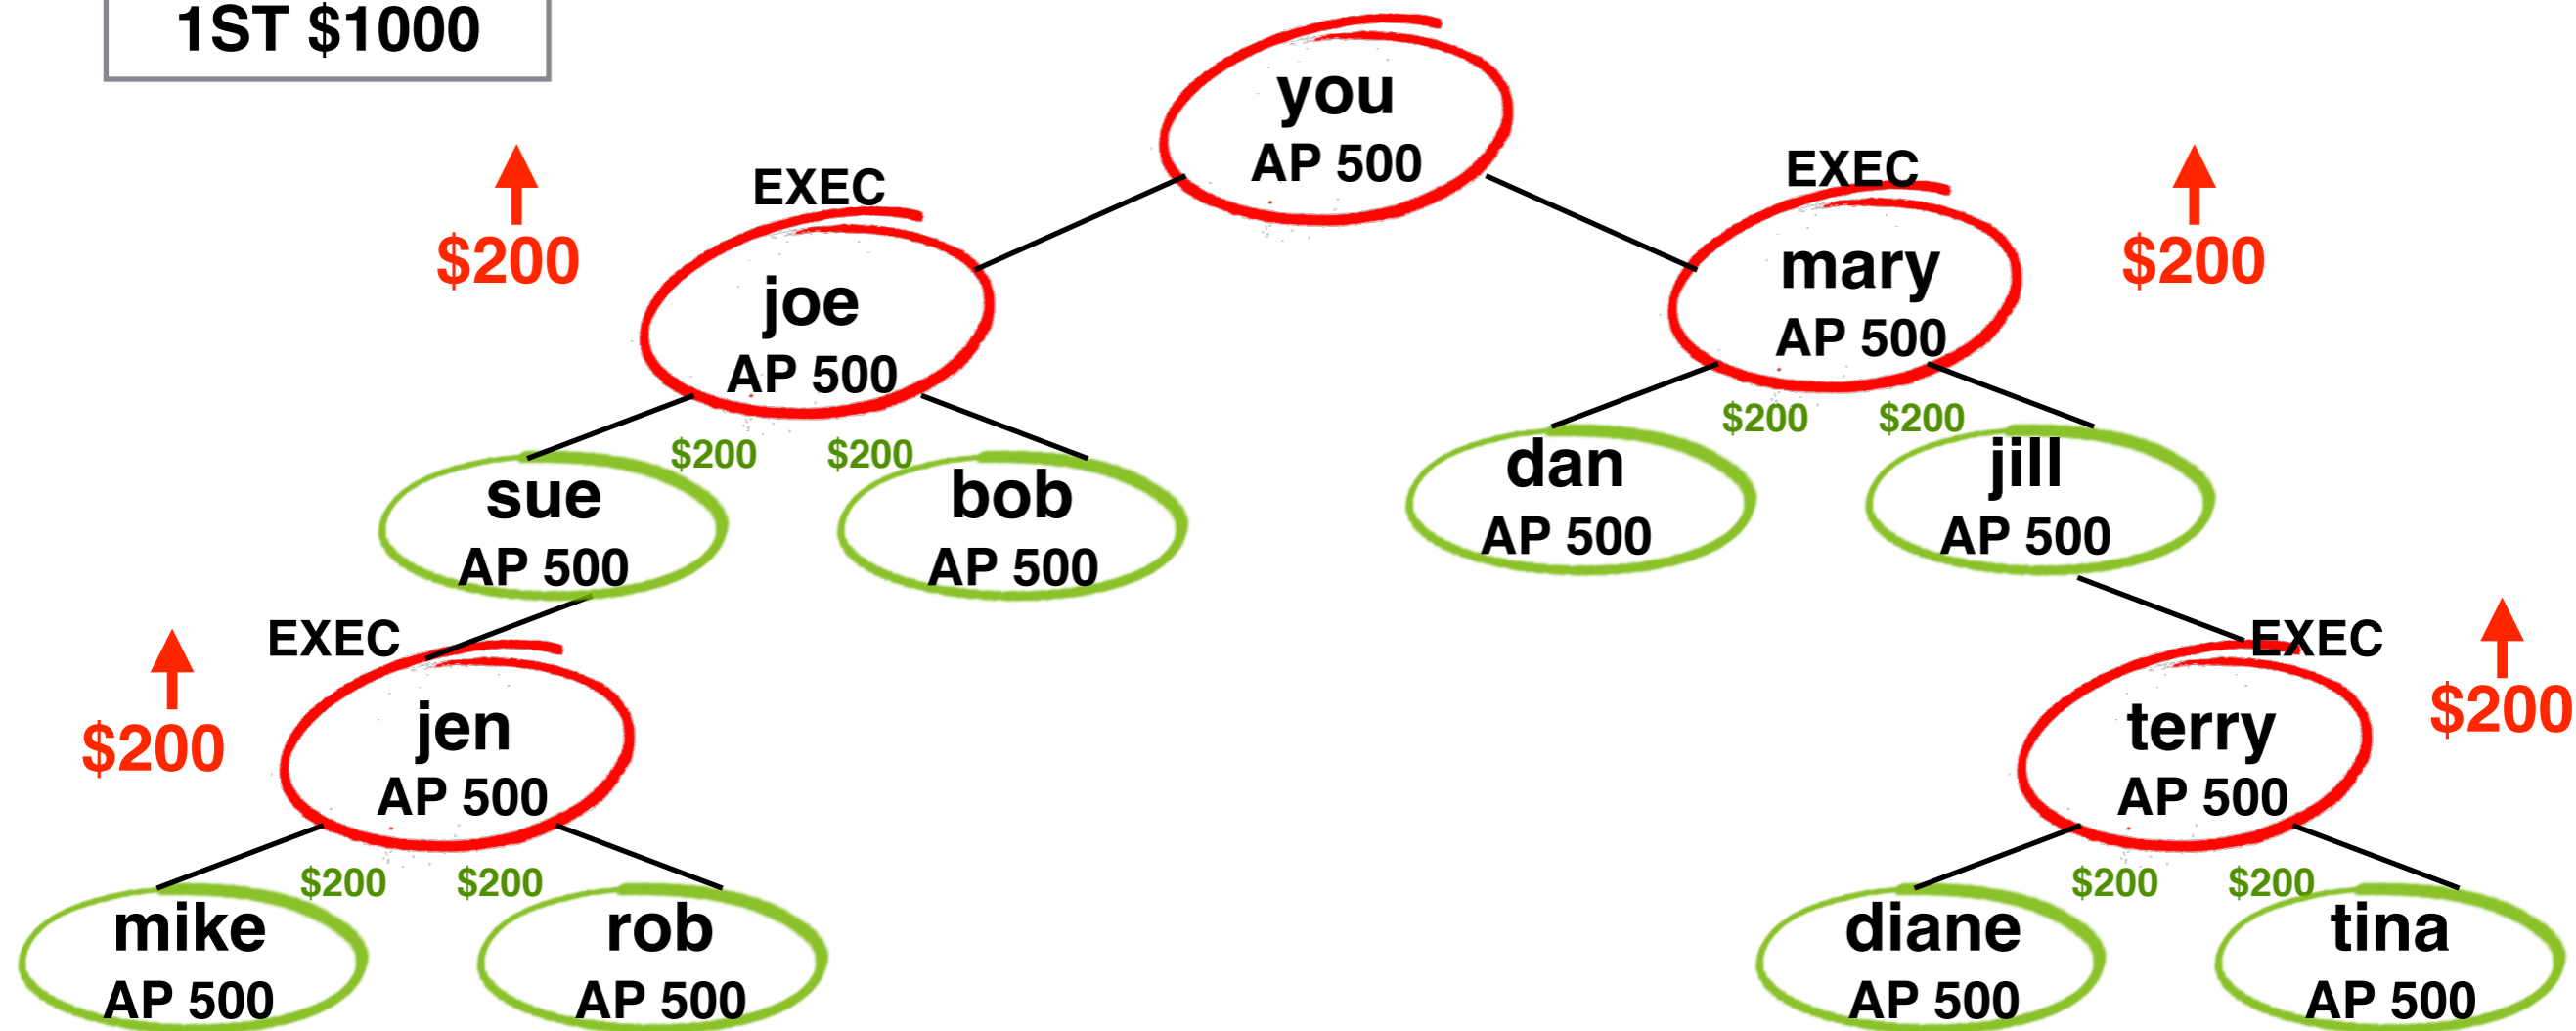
1ST $1000

you
AP 500

$200

EXEC
joe
AP 500

EXEC
mary
AP 500

$200

$200 $200

sue
AP 500

bob
AP 500

$200 $200

dan
AP 500

jill
AP 500

EXEC

$200

jen
AP 500

EXEC
terry
AP 500

$200

$200 $200

mike
AP 500

rob
AP 500

$200 $200

diane
AP 500

tina
AP 500